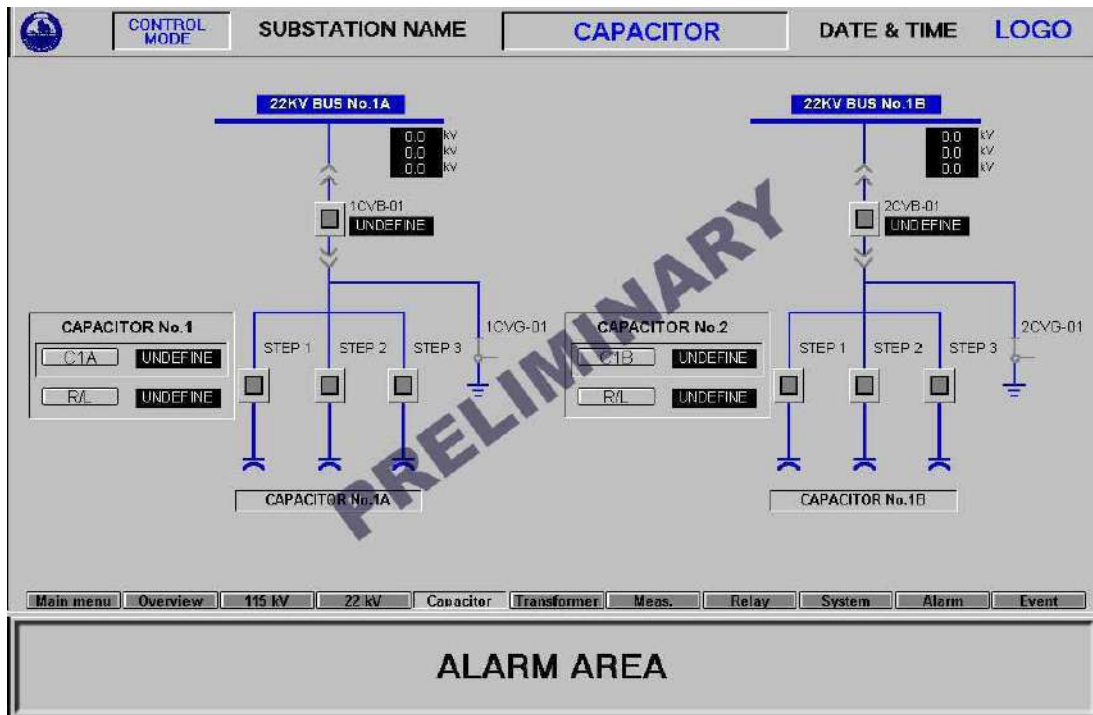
CONTROL MODE

SUBSTATION NAME

CAPACITOR

DATE & TIME

LOGO

22KV BUS No.1A

0.0 kV
0.0 kV
0.0 kV

1CVB-01
UNDEFINE

CAPACITOR No.1

C1A UNDEFINE

R/L UNDEFINE

STEP 1 STEP 2 STEP 3

1CVG-01

CAPACITOR No.1A

22KV BUS No.1B

0.0 kV
0.0 kV
0.0 kV

2CVB-01
UNDEFINE

CAPACITOR No.2

C1B UNDEFINE

R/L UNDEFINE

STEP 1 STEP 2 STEP 3

2CVG-01

CAPACITOR No.1B

PRELIMINARY

Main menu | Overview | 115 kV | 22 kV | Capacitor | Transformer | Meas. | Relay | System | Alarm | Event

ALARM AREA